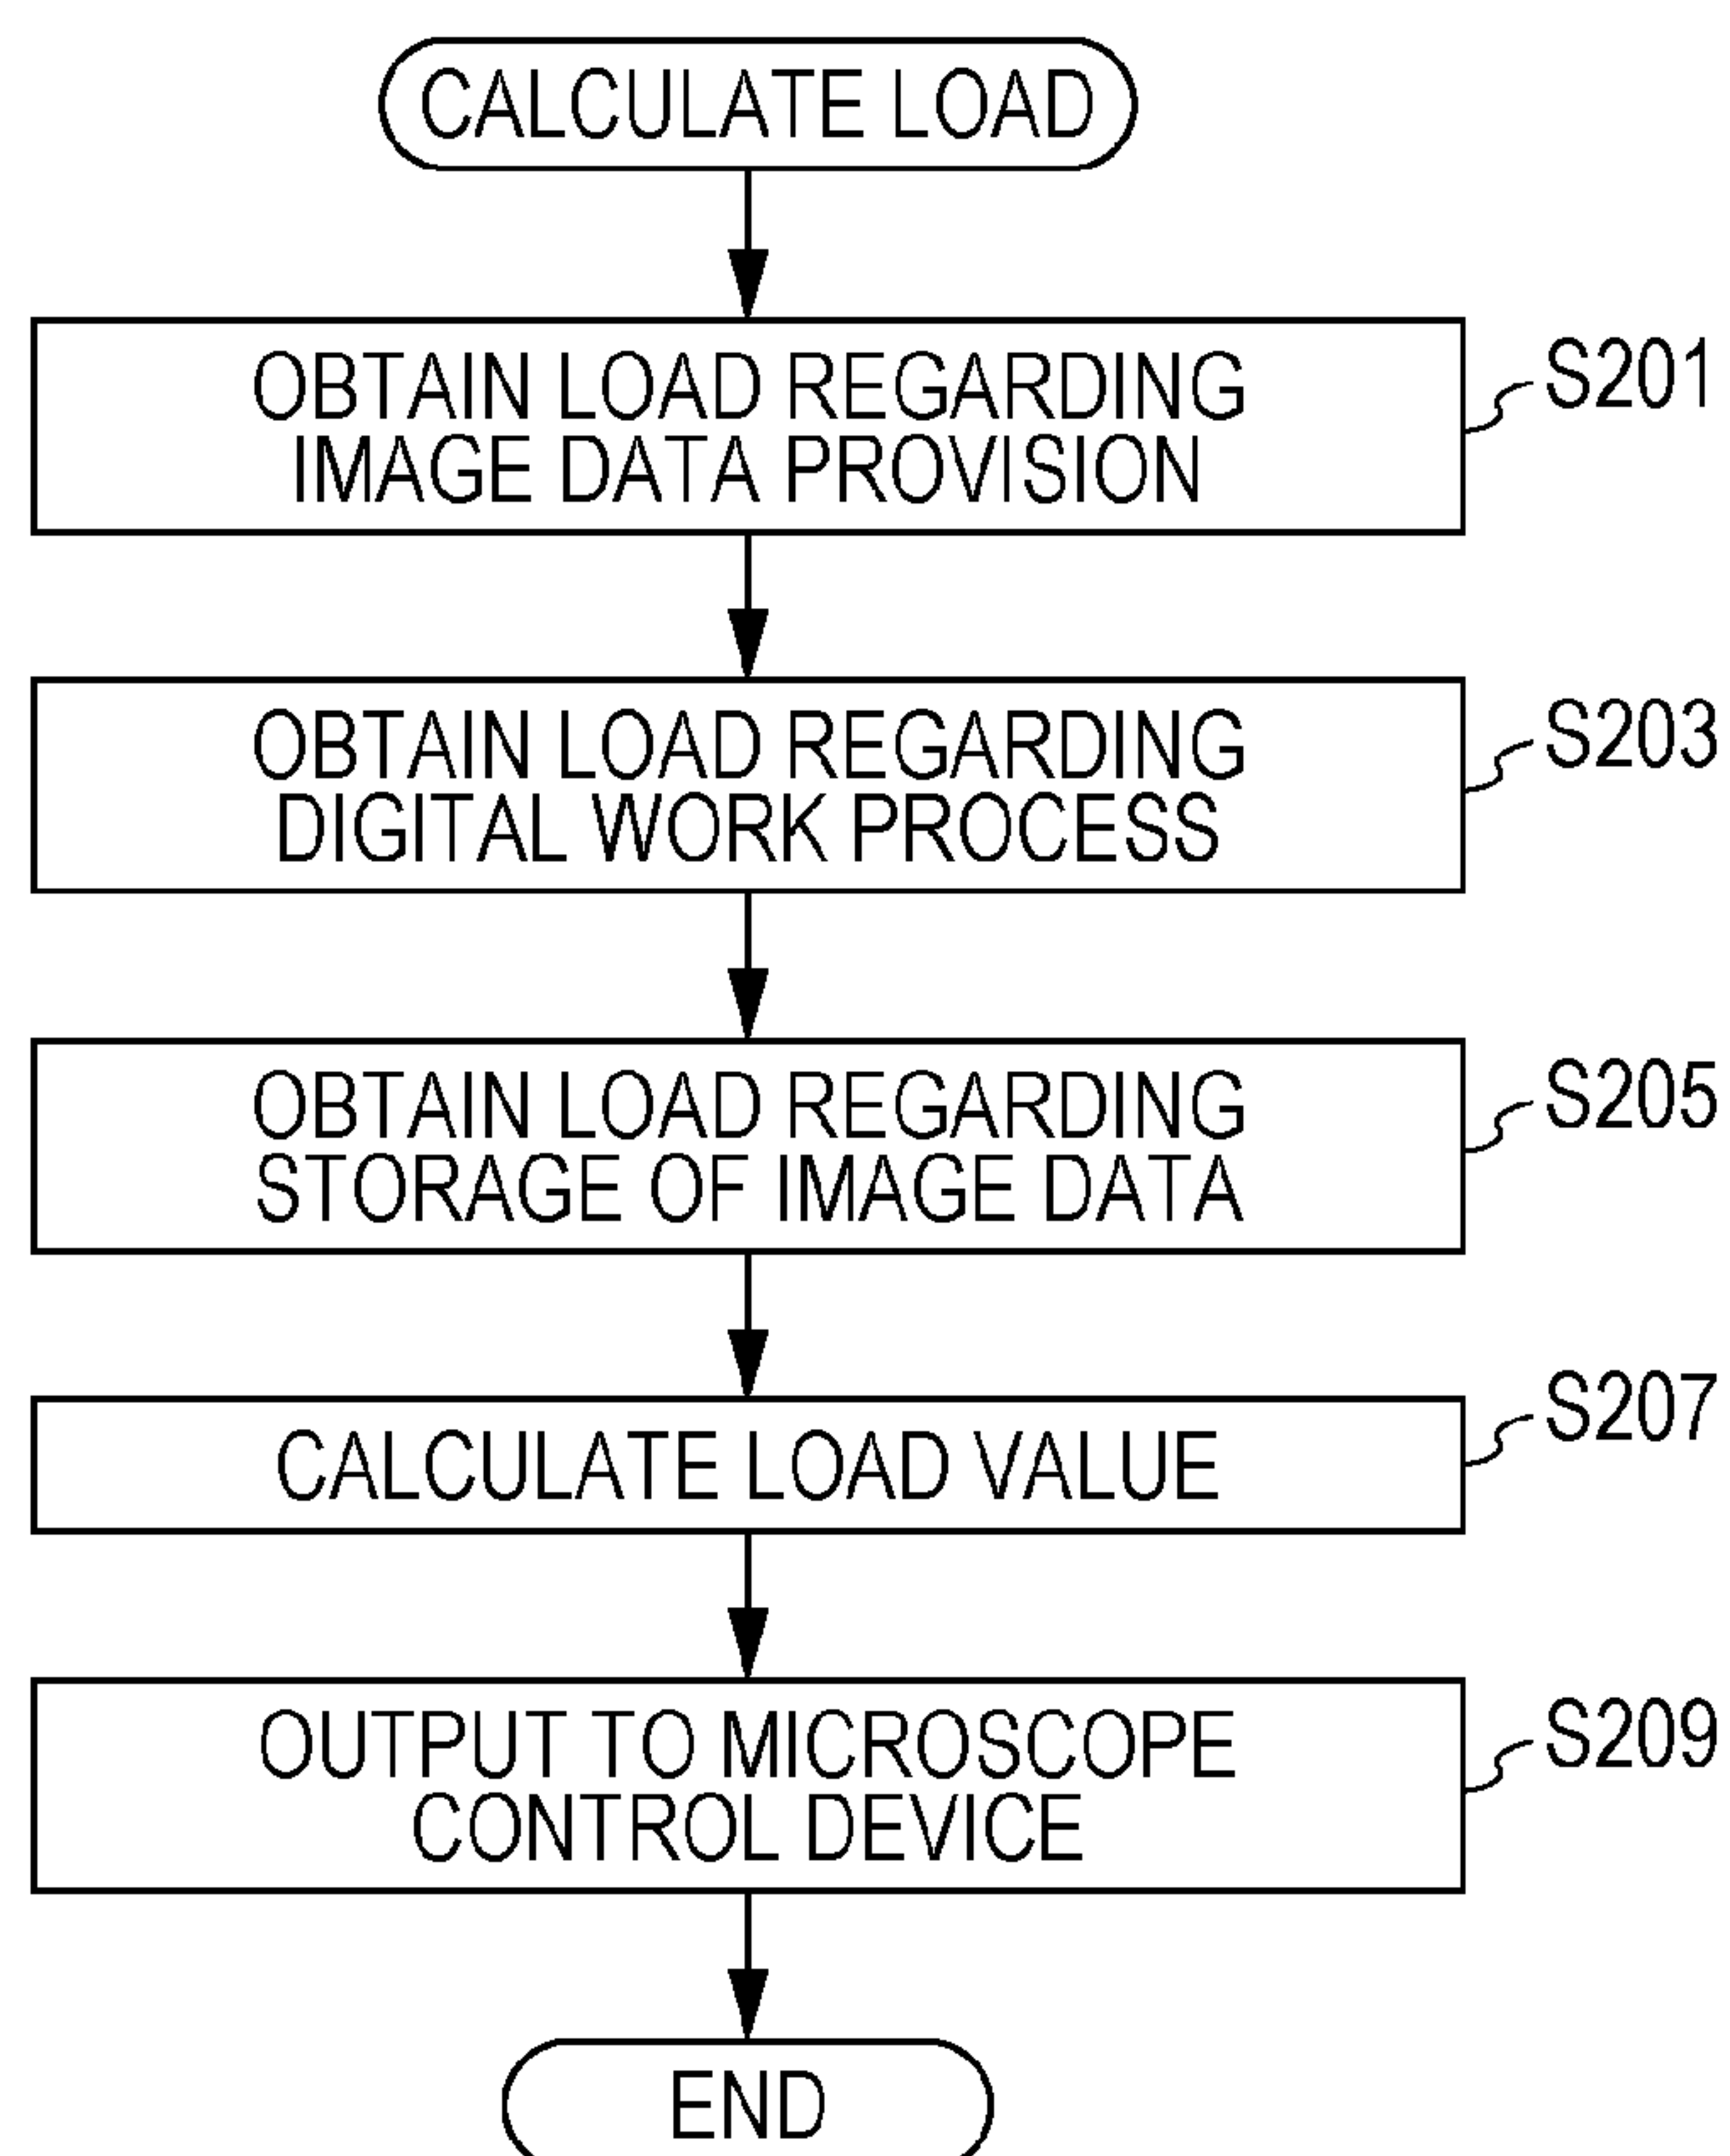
CALCULATE LOAD

OBTAIN LOAD REGARDING IMAGE DATA PROVISION

S201

OBTAIN LOAD REGARDING DIGITAL WORK PROCESS

S203

OBTAIN LOAD REGARDING STORAGE OF IMAGE DATA

S205

CALCULATE LOAD VALUE

S207

OUTPUT TO MICROSCOPE CONTROL DEVICE

S209

END